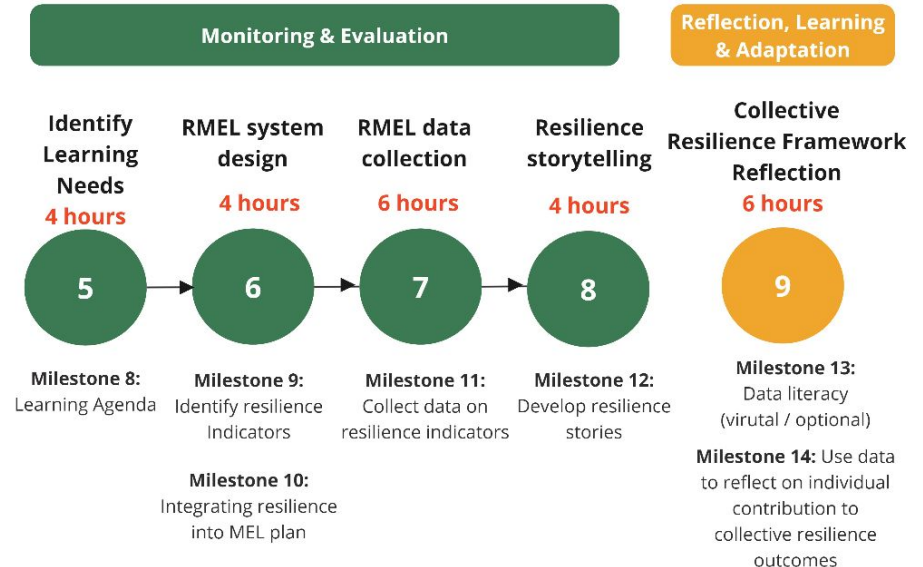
Monitoring & Evaluation

Reflection, Learning & Adaptation

Identify Learning Needs
4 hours

RMEL system design
4 hours

RMEL data collection
6 hours

Resilience storytelling
4 hours

Collective Resilience Framework Reflection
6 hours

5

6

7

8

9

Milestone 8:
Learning Agenda

Milestone 9:
Identify resilience Indicators

Milestone 10:
Integrating resilience into MEL plan

Milestone 11:
Collect data on resilience indicators

Milestone 12:
Develop resilience stories

Milestone 13:
Data literacy (virutal / optional)

Milestone 14: Use data to reflect on individual contribution to collective resilience outcomes